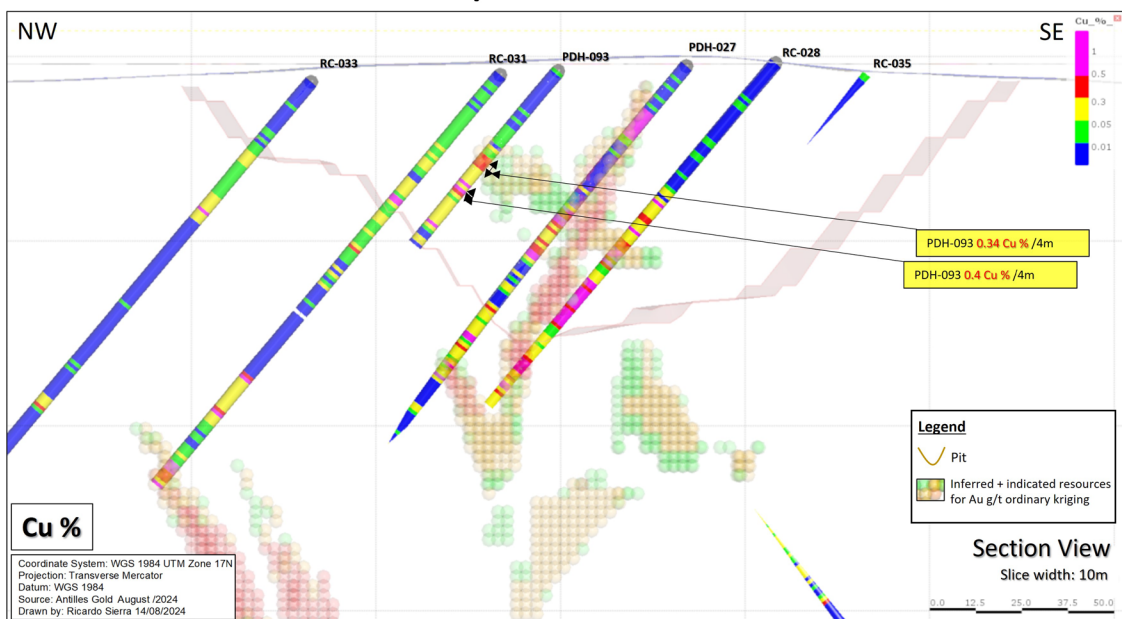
NW

SE

Cu_%_

1

0.5

0.3

0.05

0.01

RC-033

RC-031

PDH-093

PDH-027

RC-028

RC-035

PDH-093 0.34 Cu % /4m

PDH-093 0.4 Cu % /4m

Legend

Pit

Inferred + indicated resources for Au g/t ordinary kriging

Cu %

Coordinate System: WGS 1984 UTM Zone 17N
Projection: Transverse Mercator
Datum: WGS 1984
Source: Antilles Gold August /2024
Drawn by: Ricardo Sierra 14/08/2024

Section View

Slice width: 10m

0.0 12.5 25.0 37.5 50.0